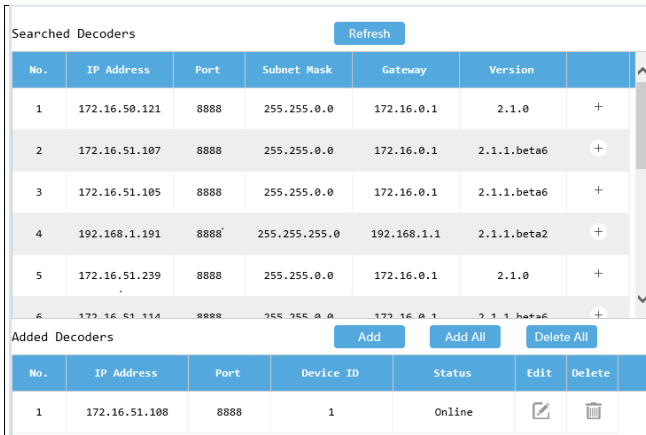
Searched Decoders

Refresh

| No. | IP Address | Port | Subnet Mask | Gateway | Version | |
|---|---|---|---|---|---|---|
| 1 | 172.16.50.121 | 8888 | 255.255.0.0 | 172.16.0.1 | 2.1.0 | + |
| 2 | 172.16.51.107 | 8888 | 255.255.0.0 | 172.16.0.1 | 2.1.1.beta6 | + |
| 3 | 172.16.51.105 | 8888 | 255.255.0.0 | 172.16.0.1 | 2.1.1.beta6 | + |
| 4 | 192.168.1.191 | 8888 | 255.255.255.0 | 192.168.1.1 | 2.1.1.beta2 | + |
| 5 | 172.16.51.239 | 8888 | 255.255.0.0 | 172.16.0.1 | 2.1.0 | + |
| 6 | 172.16.51.114 | 8888 | 255.255.0.0 | 172.16.0.1 | 2.1.1.beta6 | + |

Added Decoders

Add

Add All

Delete All

| No. | IP Address | Port | Device ID | Status | Edit | Delete |
|---|---|---|---|---|---|---|
| 1 | 172.16.51.108 | 8888 | 1 | Online | | |